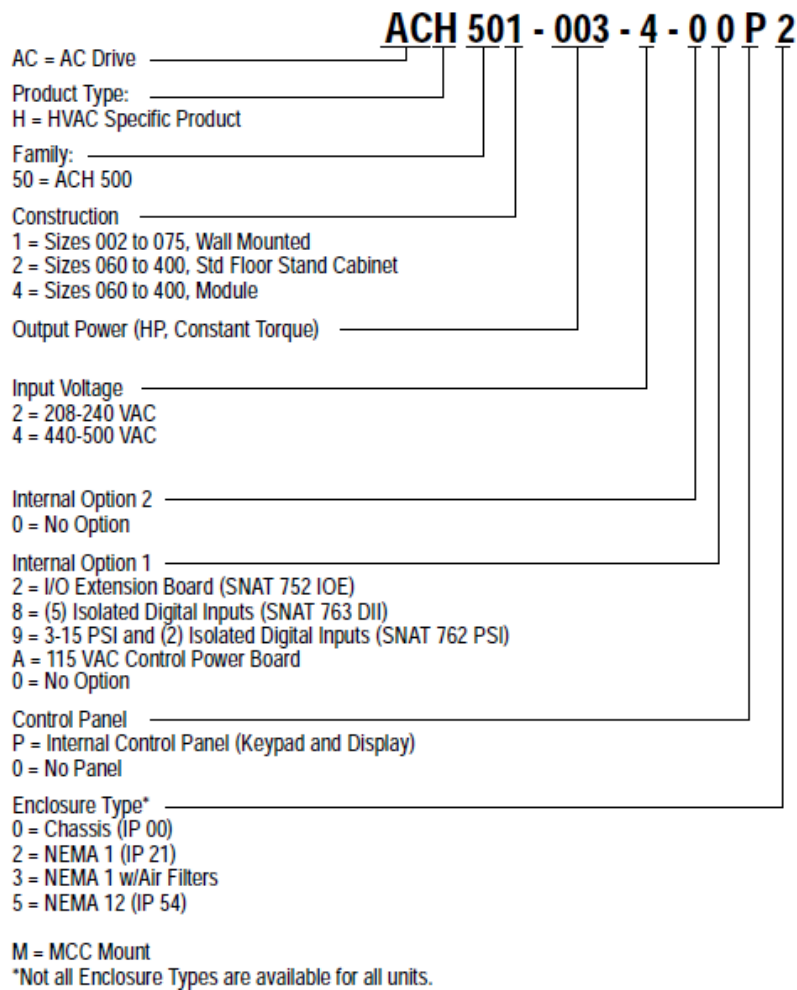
ACH 501 - 003 - 4 - 0 0 P 2

AC = AC Drive

Product Type:
H = HVAC Specific Product

Family:
50 = ACH 500

Construction
1 = Sizes 002 to 075, Wall Mounted
2 = Sizes 060 to 400, Std Floor Stand Cabinet
4 = Sizes 060 to 400, Module

Output Power (HP, Constant Torque)

Input Voltage
2 = 208-240 VAC
4 = 440-500 VAC

Internal Option 2
0 = No Option

Internal Option 1
2 = I/O Extension Board (SNAT 752 IOE)
8 = (5) Isolated Digital Inputs (SNAT 763 DII)
9 = 3-15 PSI and (2) Isolated Digital Inputs (SNAT 762 PSI)
A = 115 VAC Control Power Board
0 = No Option

Control Panel
P = Internal Control Panel (Keypad and Display)
0 = No Panel

Enclosure Type*
0 = Chassis (IP 00)
2 = NEMA 1 (IP 21)
3 = NEMA 1 w/Air Filters
5 = NEMA 12 (IP 54)

M = MCC Mount
*Not all Enclosure Types are available for all units.